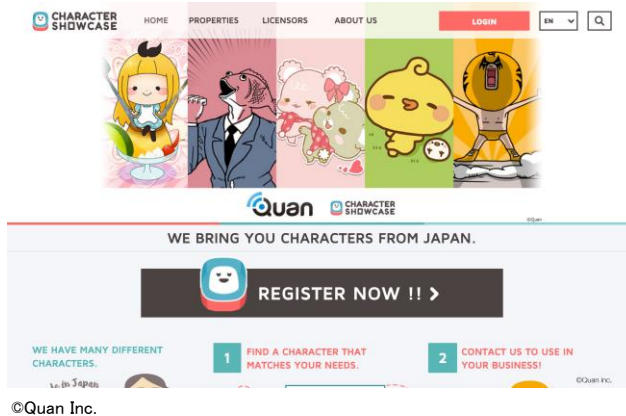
CHARACTER SHOWCASE
HOME PROPERTIES LICENSORS ABOUT US
LOGIN
EN

Quan CHARACTER SHOWCASE
©Quan

WE BRING YOU CHARACTERS FROM JAPAN.

REGISTER NOW !!

WE HAVE MANY DIFFERENT CHARACTERS.

1 FIND A CHARACTER THAT MATCHES YOUR NEEDS.

2 CONTACT US TO USE IN YOUR BUSINESS!

©Quan inc.

©Quan Inc.